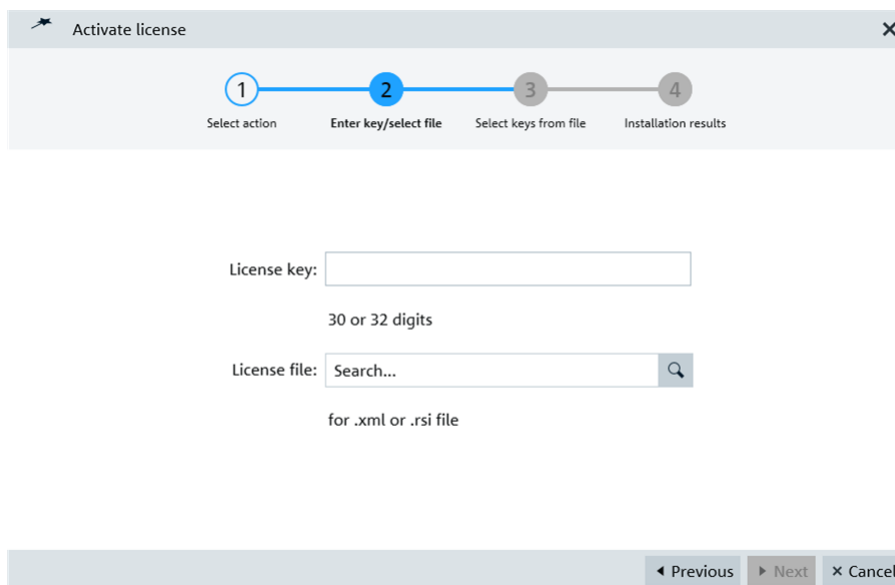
Activate license

1
Select action

2
Enter key/select file

3
Select keys from file

4
Installation results

License key:

30 or 32 digits

License file: Search...

for .xml or .rsi file

◂ Previous ▸ Next ✕ Cancel